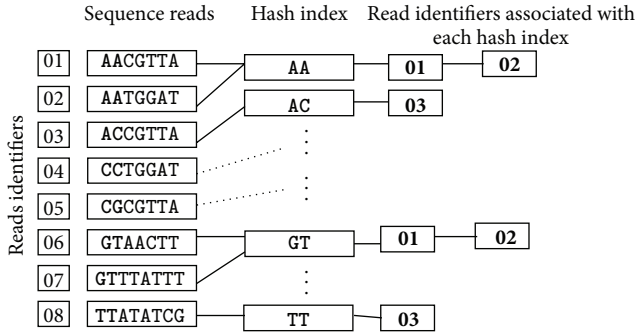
Sequence reads

Hash index

Read identifiers associated with each hash index

Reads identifiers

01 AACGTTA
02 AATGGAT
03 ACCGTTA
04 CCTGGAT
05 CGCGTTA
06 GTAACTT
07 GTTTATTT
08 TTATATCG

AA
AC
⋮
⋮
GT
⋮
TT

01
02
03
01
02
03